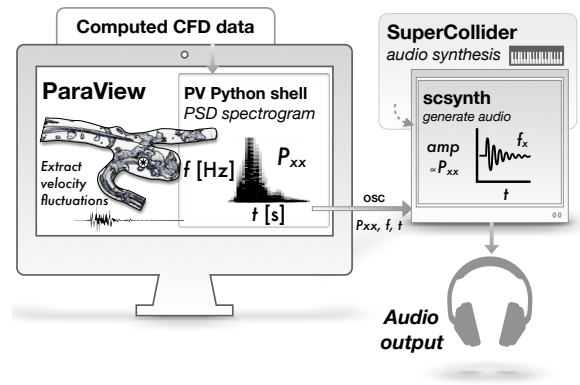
Computed CFD data

ParaView

Extract velocity fluctuations

PV Python shell
PSD spectrogram

f [Hz]

$P_{xx}$

t [s]

OSC

Pxx, f, t

SuperCollider
audio synthesis

scsynth
generate audio

amp
$\propto P_{xx}$

$f_x$

t

Audio output